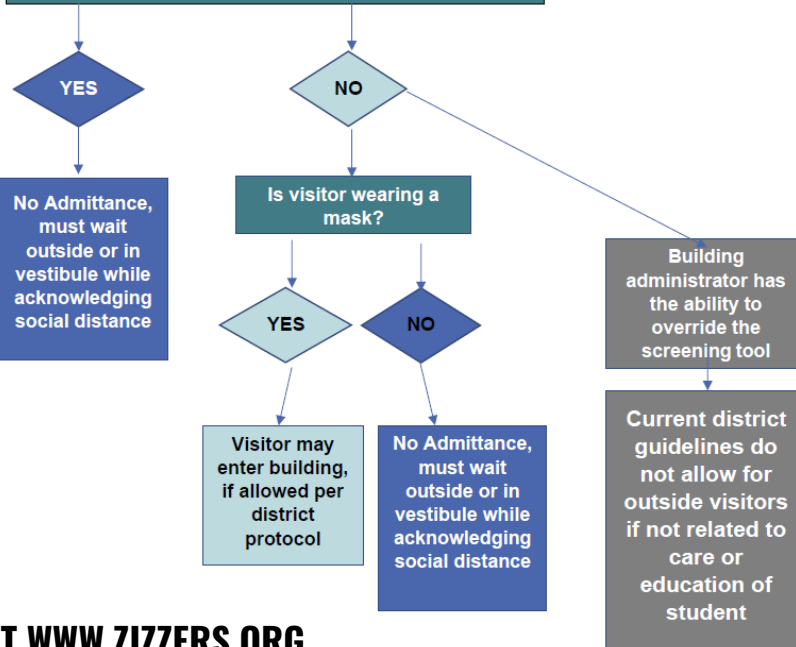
YES

NO

No Admittance, must wait outside or in vestibule while acknowledging social distance

Is visitor wearing a mask?

Building administrator has the ability to override the screening tool

YES

NO

Current district guidelines do not allow for outside visitors if not related to care or education of student

Visitor may enter building, if allowed per district protocol

No Admittance, must wait outside or in vestibule while acknowledging social distance

T WWW.ZIZZERS.ORG